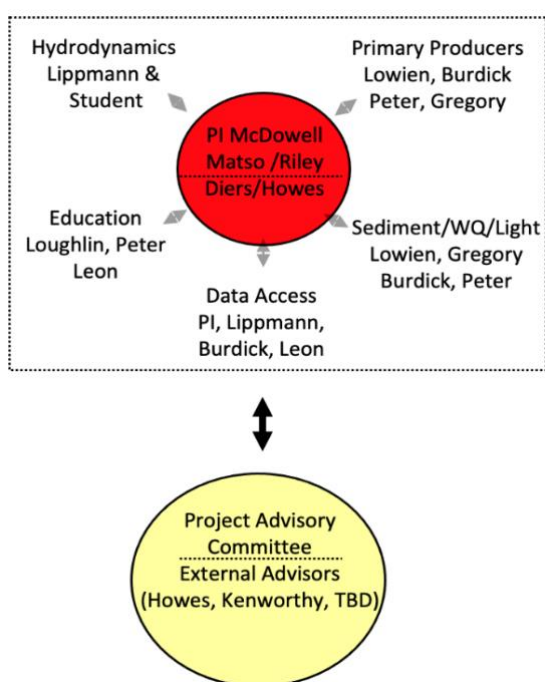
Hydrodynamics
Lippmann &
Student

Primary Producers
Lowien, Burdick
Peter, Gregory

PI McDowell
Matso /Riley
Diers/Howes

Education
Loughlin, Peter
Leon

Sediment/WQ/Light
Lowien, Gregory
Burdick, Peter

Data Access
PI, Lippmann,
Burdick, Leon

Project Advisory
Committee
External Advisors
(Howes, Kenworthy, TBD)